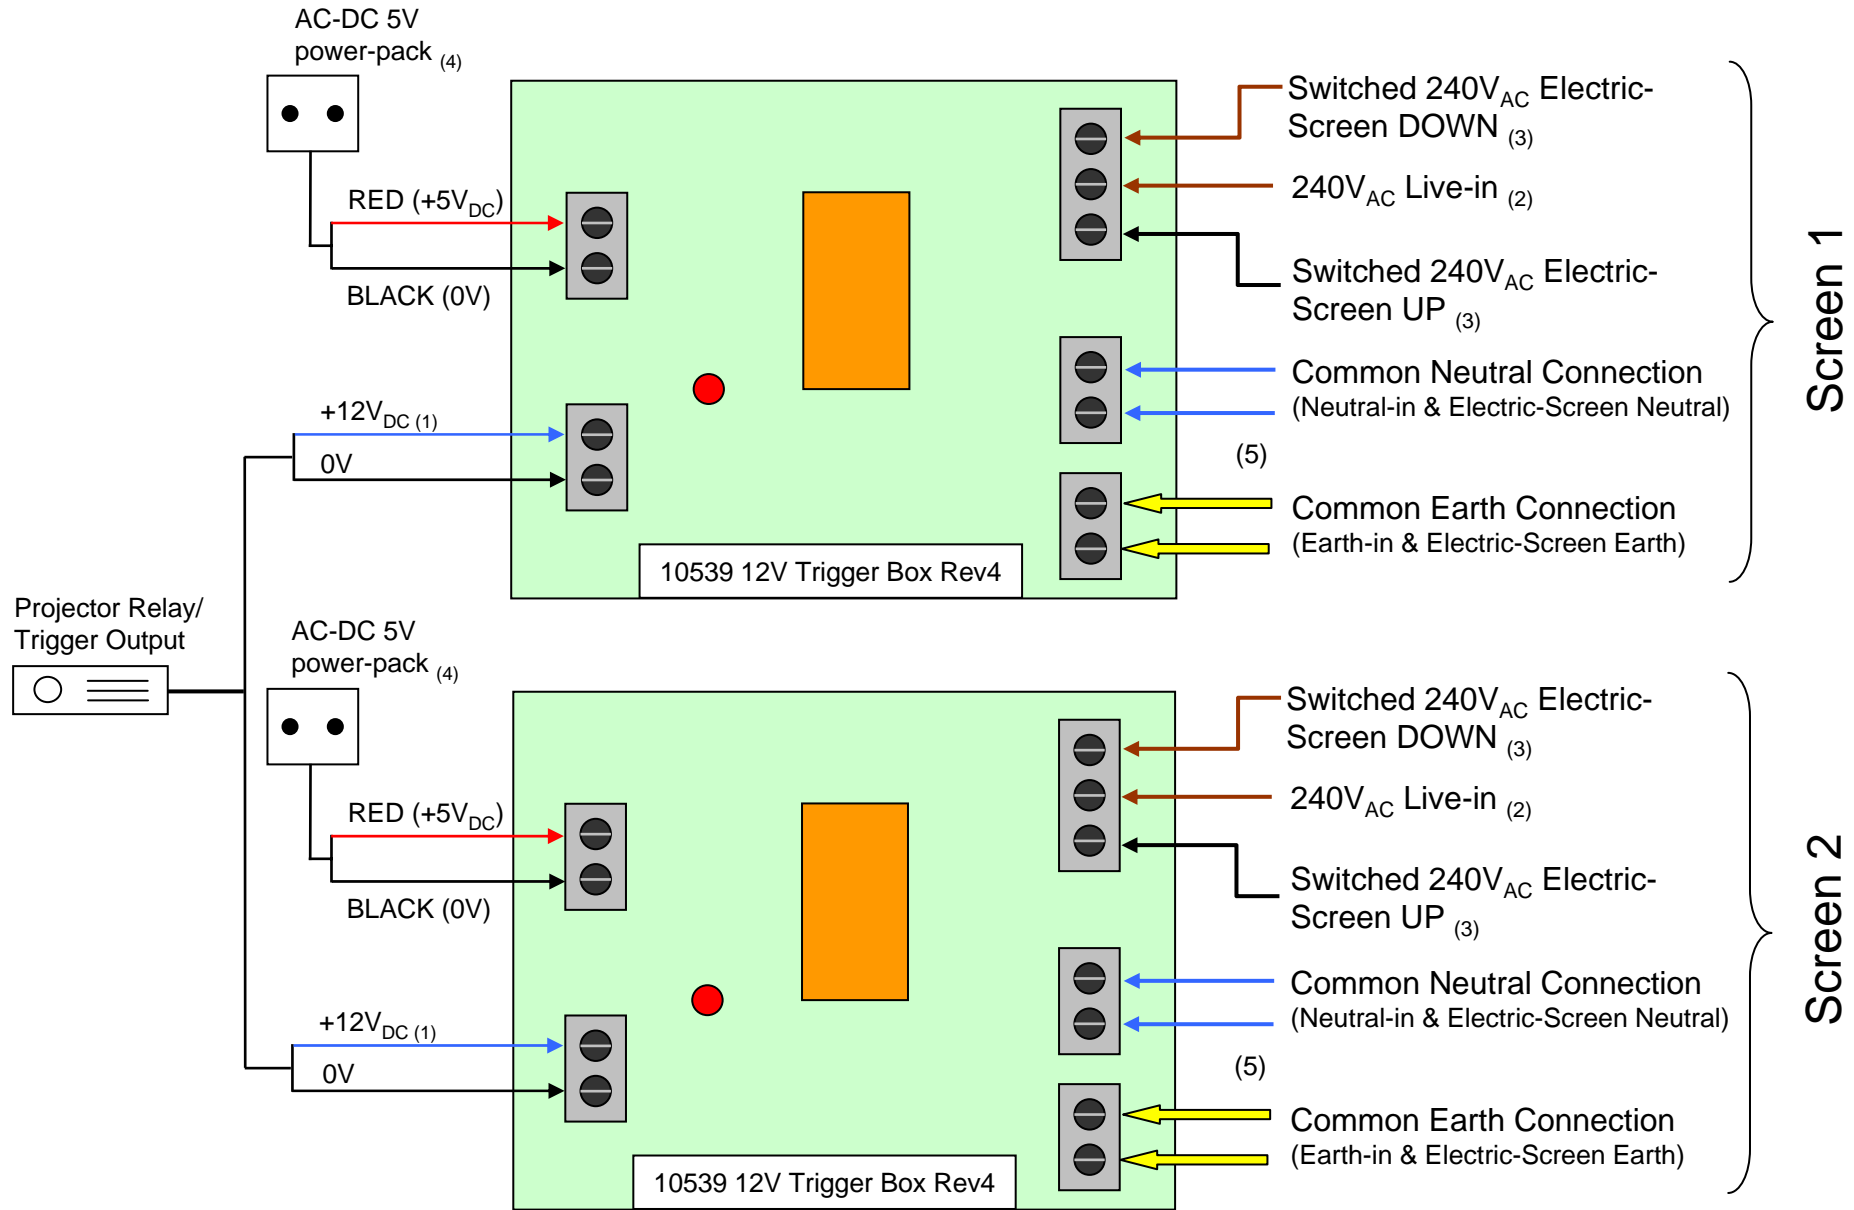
AC-DC 5V power-pack $_{(4)}$

RED (+5V$_{DC}$)

BLACK (0V)

+12V$_{DC\ (1)}$

0V

10539 12V Trigger Box Rev4

Switched 240V$_{AC}$ Electric-Screen DOWN $_{(3)}$

240V$_{AC}$ Live-in $_{(2)}$

Switched 240V$_{AC}$ Electric-Screen UP $_{(3)}$

Common Neutral Connection
(Neutral-in & Electric-Screen Neutral)

(5)

Common Earth Connection
(Earth-in & Electric-Screen Earth)

Screen 1

Projector Relay/ Trigger Output

AC-DC 5V power-pack $_{(4)}$

RED (+5V$_{DC}$)

BLACK (0V)

+12V$_{DC\ (1)}$

0V

10539 12V Trigger Box Rev4

Switched 240V$_{AC}$ Electric-Screen DOWN $_{(3)}$

240V$_{AC}$ Live-in $_{(2)}$

Switched 240V$_{AC}$ Electric-Screen UP $_{(3)}$

Common Neutral Connection
(Neutral-in & Electric-Screen Neutral)

(5)

Common Earth Connection
(Earth-in & Electric-Screen Earth)

Screen 2